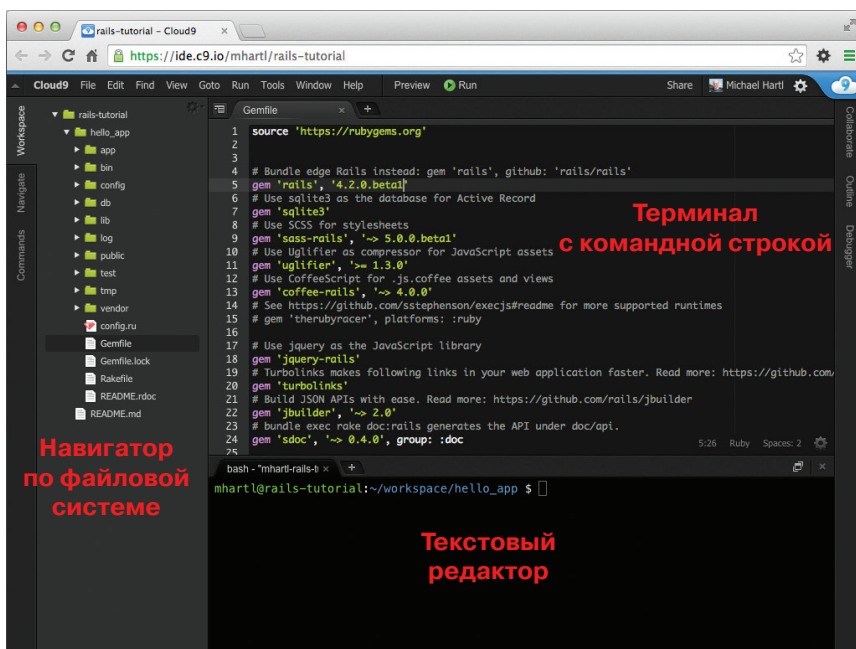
rails-tutorial – Cloud9

https://ide.c9.io/mhartl/rails-tutorial

Cloud9 File Edit Find View Goto Run Tools Window Help Preview Run Share Michael Hartl

Workspace Navigate Commands

rails-tutorial
hello_app
app
bin
config
db
lib
log
public
test
tmp
vendor
config.ru
Gemfile
Gemfile.lock
Rakefile
README.rdoc
README.md

Gemfile

1 source 'https://rubygems.org'
2
3
4 # Bundle edge Rails instead: gem 'rails', github: 'rails/rails'
5 gem 'rails', '4.2.0.beta1'
6 # Use sqlite3 as the database for Active Record
7 gem 'sqlite3'
8 # Use SCSS for stylesheets
9 gem 'sass-rails', '~> 5.0.0.beta1'
10 # Use Uglifier as compressor for JavaScript assets
11 gem 'uglifier', '>= 1.3.0'
12 # Use CoffeeScript for .js.coffee assets and views
13 gem 'coffee-rails', '~> 4.0.0'
14 # See https://github.com/sstephenson/execjs#readme for more supported runtimes
15 # gem 'therubyracer', platforms: :ruby
16
17 # Use jquery as the JavaScript library
18 gem 'jquery-rails'
19 # Turbolinks makes following links in your web application faster. Read more: https://github.com/
20 gem 'turbolinks'
21 # Build JSON APIs with ease. Read more: https://github.com/rails/jbuilder
22 gem 'jbuilder', '~> 2.0'
23 # bundle exec rake doc:rails generates the API under doc/api.
24 gem 'sdoc', '~> 0.4.0', group: :doc

5:26 Ruby Spaces: 2

Collaborate Outline Debugger

Терминал с командной строкой

bash - "mhartl-rails-t

mhartl@rails-tutorial:~/workspace/hello_app $

Навигатор по файловой системе

Текстовый редактор